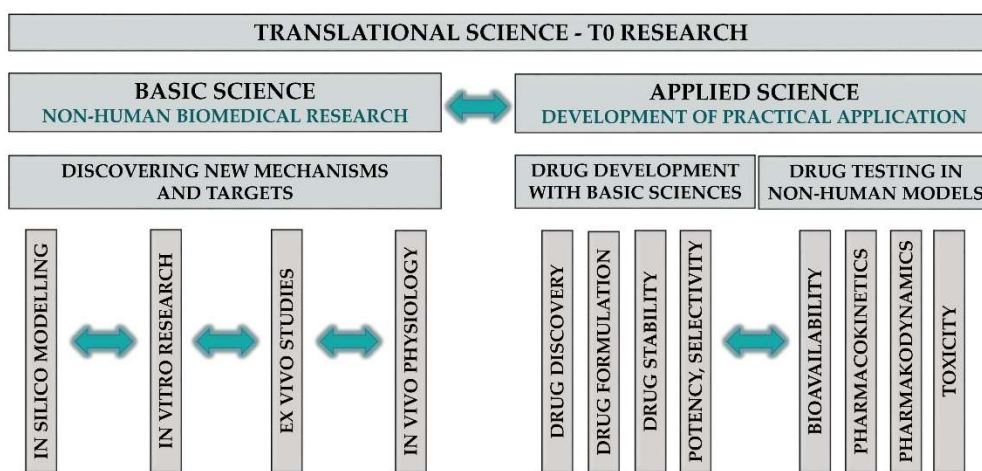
TRANSLATIONAL SCIENCE - T0 RESEARCH

BASIC SCIENCE
NON-HUMAN BIOMEDICAL RESEARCH

APPLIED SCIENCE
DEVELOPMENT OF PRACTICAL APPLICATION

DISCOVERING NEW MECHANISMS AND TARGETS

DRUG DEVELOPMENT WITH BASIC SCIENCES

DRUG TESTING IN NON-HUMAN MODELS

IN SILICO MODELLING

IN VITRO RESEARCH

EX VIVO STUDIES

IN VIVO PHYSIOLOGY

DRUG DISCOVERY

DRUG FORMULATION

DRUG STABILITY

POTENCY, SELECTIVITY

BIOAVAILABILITY

PHARMACOKINETICS

PHARMAKODYNAMICS

TOXICITY